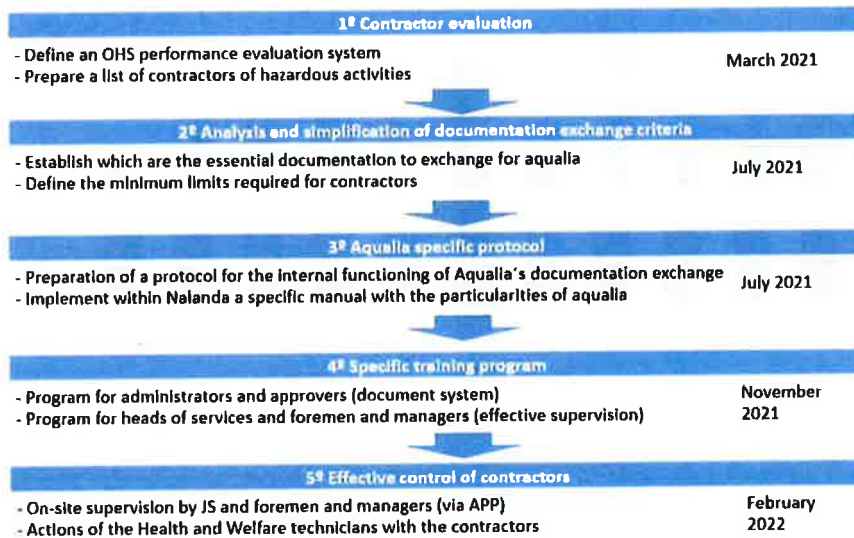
1º Contractor evaluation

- Define an OHS performance evaluation system
- Prepare a list of contractors of hazardous activities

March 2021

2º Analysis and simplification of documentation exchange criteria

- Establish which are the essential documentation to exchange for aqualia
- Define the minimum limits required for contractors

July 2021

3º Aqualia specific protocol

- Preparation of a protocol for the internal functioning of Aqualia's documentation exchange
- Implement within Nalanda a specific manual with the particularities of aqualia

July 2021

4º Specific training program

- Program for administrators and approvers (document system)
- Program for heads of services and foremen and managers (effective supervision)

November 2021

5º Effective control of contractors

- On-site supervision by JS and foremen and managers (via APP)
- Actions of the Health and Welfare technicians with the contractors

February 2022